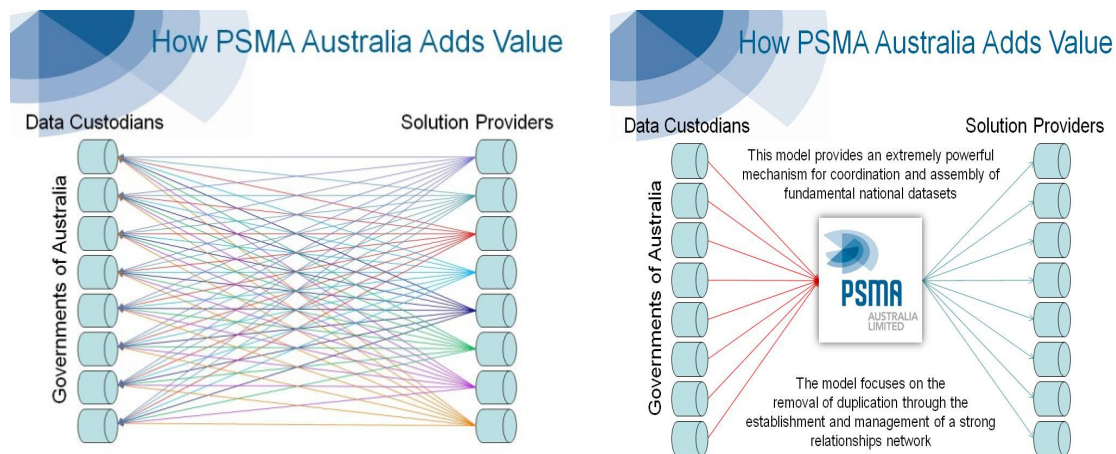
How PSMA Australia Adds Value

Data Custodians

Solution Providers

Governments of Australia

How PSMA Australia Adds Value

Data Custodians

Solution Providers

This model provides an extremely powerful mechanism for coordination and assembly of fundamental national datasets

Governments of Australia

PSMA AUSTRALIA LIMITED

The model focuses on the removal of duplication through the establishment and management of a strong relationships network